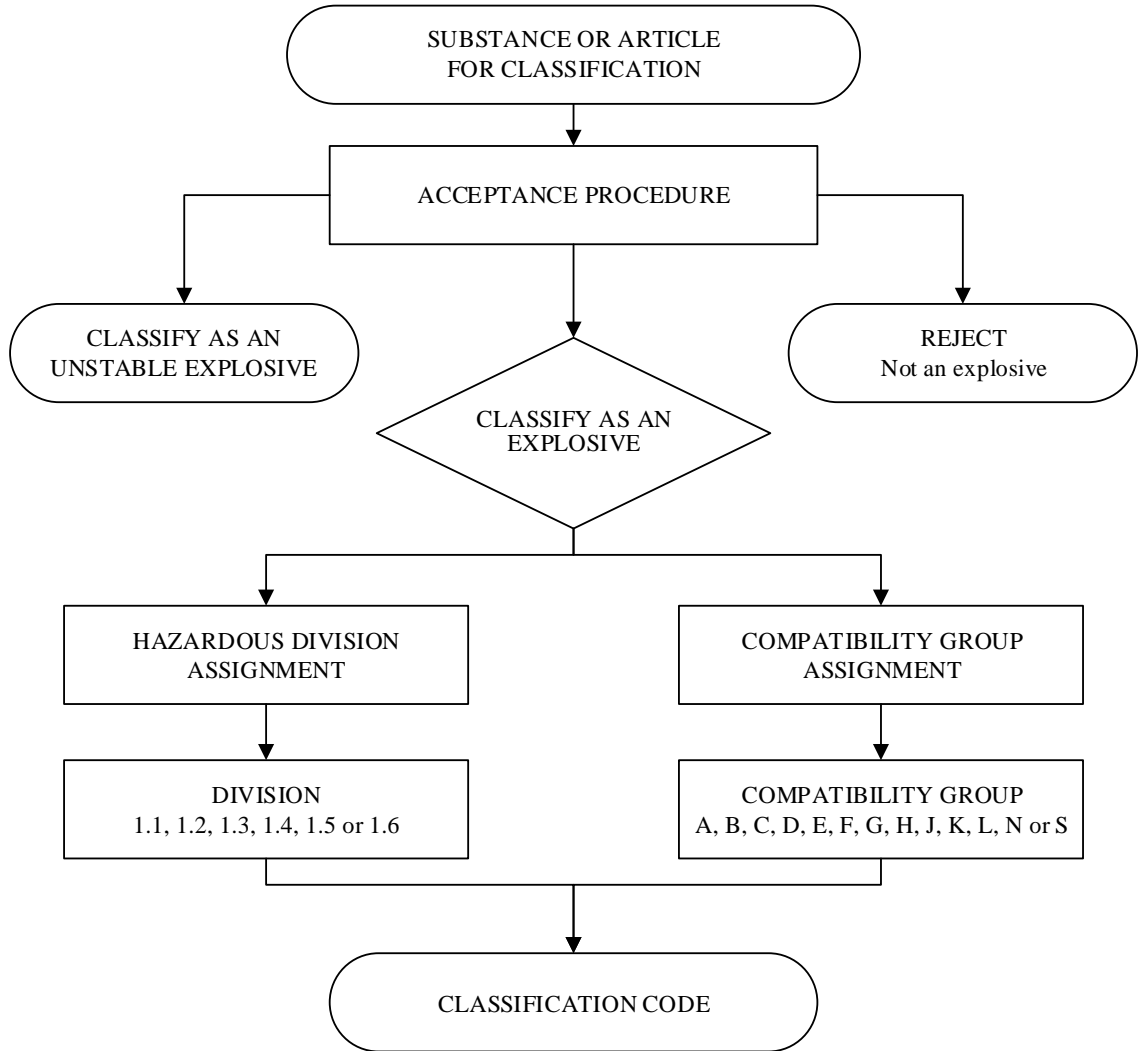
SUBSTANCE OR ARTICLE FOR CLASSIFICATION

ACCEPTANCE PROCEDURE

CLASSIFY AS AN UNSTABLE EXPLOSIVE

REJECT
Not an explosive

CLASSIFY AS AN EXPLOSIVE

HAZARDOUS DIVISION ASSIGNMENT

COMPATIBILITY GROUP ASSIGNMENT

DIVISION
1.1, 1.2, 1.3, 1.4, 1.5 or 1.6

COMPATIBILITY GROUP
A, B, C, D, E, F, G, H, J, K, L, N or S

CLASSIFICATION CODE